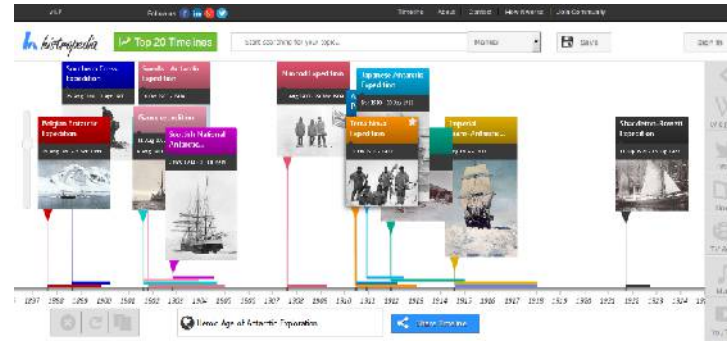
Follow us

Timeline About Contact New Timeline Join Community

histropedia

Top 20 Timelines

Start searching for your topic

Save

Sign in

Southern Cross Expedition

Scottish National Antarctic Expedition

Belgian Antarctic Expedition

Scottish National Antarctic

Nimrod Expedition

Japanese Antarctic Expedition

Terra Nova Expedition

Imperial Trans-Antarctic

Shackleton–Rowett Expedition

1897 1898 1899 1900 1901 1902 1903 1904 1905 1906 1907 1908 1909 1910 1911 1912 1913 1914 1915 1916 1917 1918 1919 1920 1921 1922 1923 1924

Heroic Age of Antarctic Exploration

Share Timeline